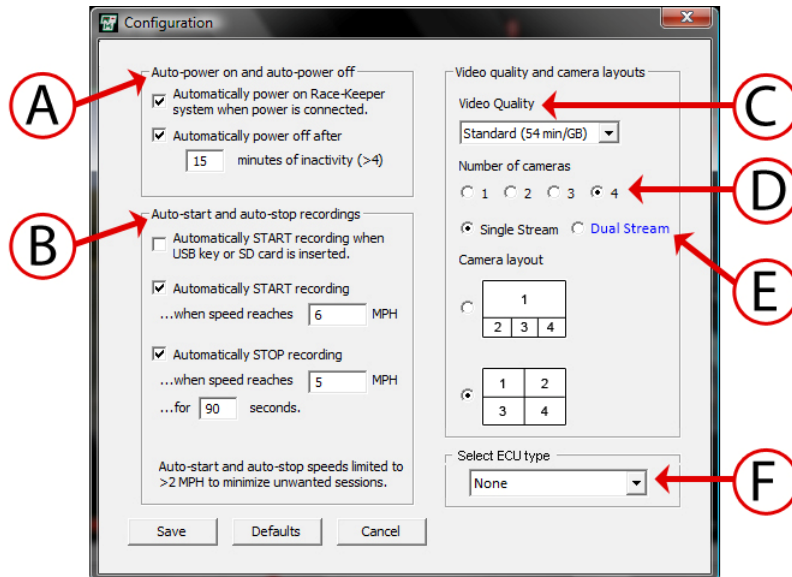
Configuration

A

Auto-power on and auto-power off

Automatically power on Race-Keeper system when power is connected.

Automatically power off after

15 minutes of inactivity (>4)

B

Auto-start and auto-stop recordings

Automatically START recording when USB key or SD card is inserted.

Automatically START recording

...when speed reaches 6 MPH

Automatically STOP recording

...when speed reaches 5 MPH

...for 90 seconds.

Auto-start and auto-stop speeds limited to >2 MPH to minimize unwanted sessions.

Save Defaults Cancel

Video quality and camera layouts

Video Quality

C

Standard (54 min/GB)

Number of cameras

1 2 3 4

D

Single Stream Dual Stream

E

Camera layout

| 1 | | |
|---|---|---|
| 2 | 3 | 4 |

| 1 | 2 |
|---|---|
| 3 | 4 |

Select ECU type

None

F